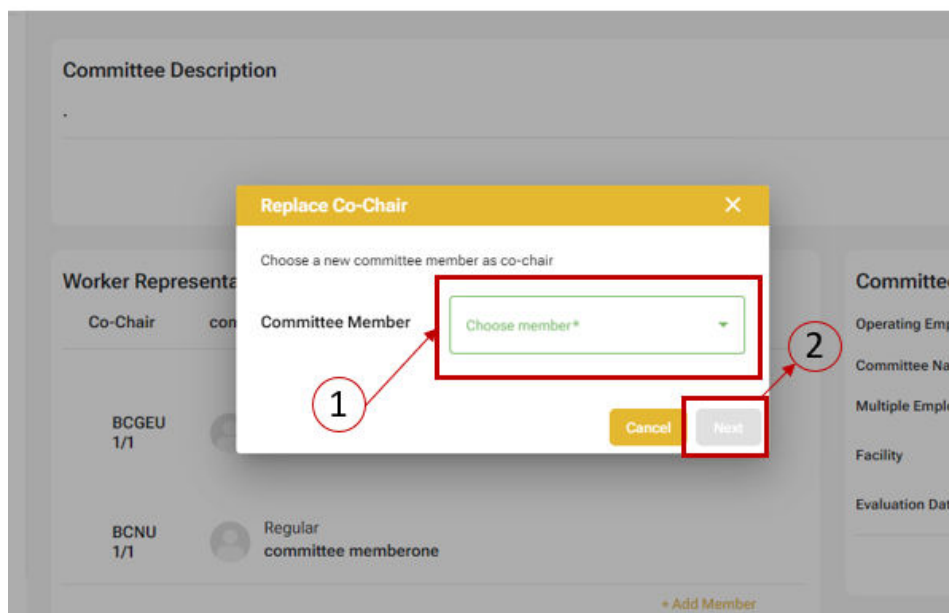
Committee Description

.

Replace Co-Chair ✕

Choose a new committee member as co-chair

Committee Member

Choose member*

Cancel

Next

1

2

Worker Representa

Co-Chair

con

BCGEU 1/1

BCNU 1/1

Regular

committee memberone

+ Add Member

Committe

Operating Emp

Committee Na

Multiple Emplo

Facility

Evaluation Dat